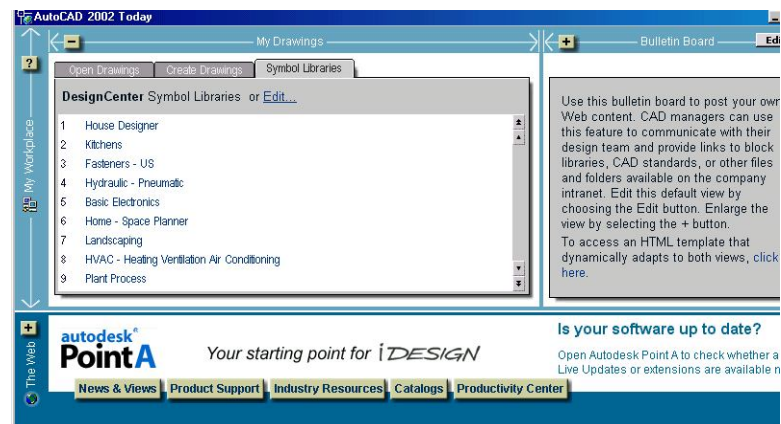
AutoCAD 2002 Today

My Workplace

My Drawings

Open Drawings | Create Drawings | Symbol Libraries

DesignCenter Symbol Libraries or Edit...

1 House Designer
2 Kitchens
3 Fasteners - US
4 Hydraulic - Pneumatic
5 Basic Electronics
6 Home - Space Planner
7 Landscaping
8 HVAC - Heating Ventilation Air Conditioning
9 Plant Process

Bulletin Board

Edi

Use this bulletin board to post your own Web content. CAD managers can use this feature to communicate with their design team and provide links to block libraries, CAD standards, or other files and folders available on the company intranet. Edit this default view by choosing the Edit button. Enlarge the view by selecting the + button.

To access an HTML template that dynamically adapts to both views, click here.

The Web

autodesk® PointA

Your starting point for iDESIGN

Is your software up to date?

Open Autodesk Point A to check whether a Live Updates or extensions are available n

News & Views | Product Support | Industry Resources | Catalogs | Productivity Center